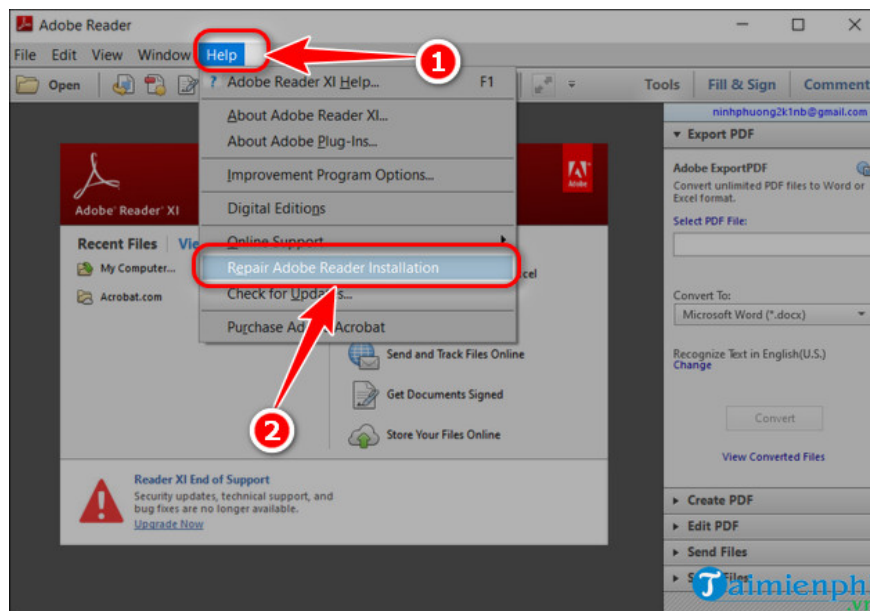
Adobe Reader

File Edit View Window Help

Open

Adobe Reader XI Help... F1

About Adobe Reader XI...

About Adobe Plug-Ins...

Improvement Program Options...

Digital Editions

Online Support

Repair Adobe Reader Installation

Check for Upd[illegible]s...

Purchase Ad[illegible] Acrobat

1

2

Tools Fill & Sign Comment

ninhphuong2k1nb@gmail.com

Export PDF

Adobe ExportPDF

Convert unlimited PDF files to Word or Excel format.

Select PDF File:

Convert To:

Microsoft Word (*.docx)

Recognize Text in English(U.S.)

Change

Convert

View Converted Files

Create PDF

Edit PDF

Send Files

S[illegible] Files

Adobe Reader XI

Adobe

Recent Files Vie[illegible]

My Computer...

Acrobat.com

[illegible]cel

Send and Track Files Online

Get Documents Signed

Store Your Files Online

Reader XI End of Support

Security updates, technical support, and bug fixes are no longer available.

Upgrade Now

Taimienph .vn